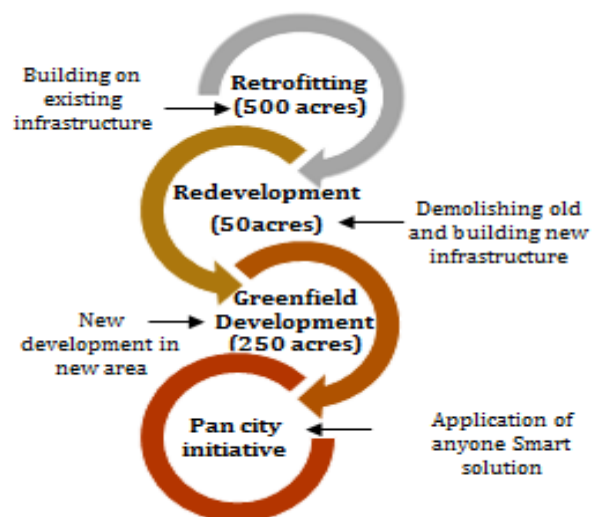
Building on existing infrastructure

Retrofitting (500 acres)

Redevelopment (50acres)

Demolishing old and building new infrastructure

New development in new area

Greenfield Development (250 acres)

Pan city initiative

Application of anyone Smart solution